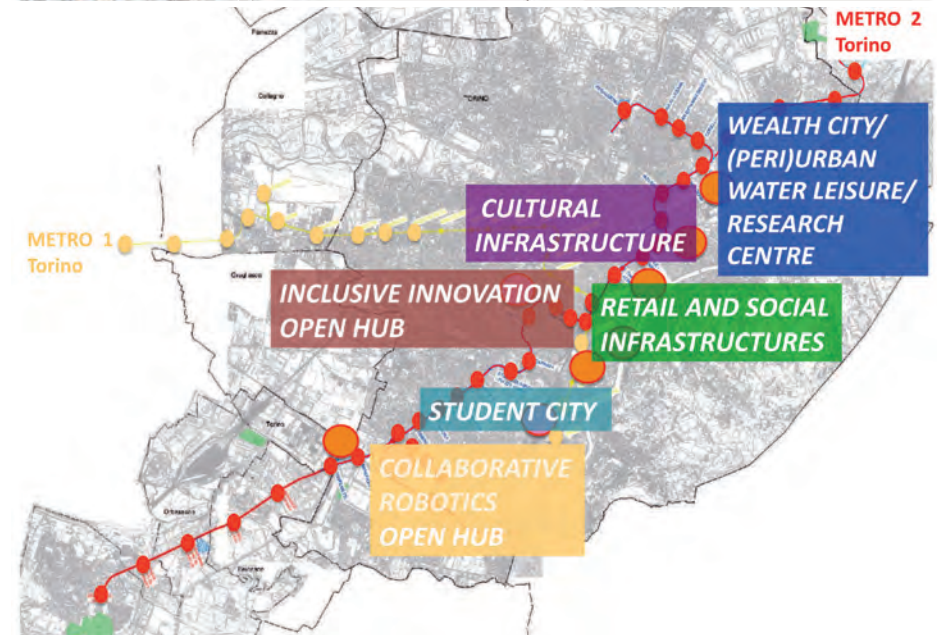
METRO 2
Torino

WEALTH CITY/
(PERI)URBAN
WATER LEISURE/
RESEARCH
CENTRE

CULTURAL
INFRASTRUCTURE

METRO 1
Torino

INCLUSIVE INNOVATION
OPEN HUB

RETAIL AND SOCIAL
INFRASTRUCTURES

STUDENT CITY

COLLABORATIVE
ROBOTICS
OPEN HUB